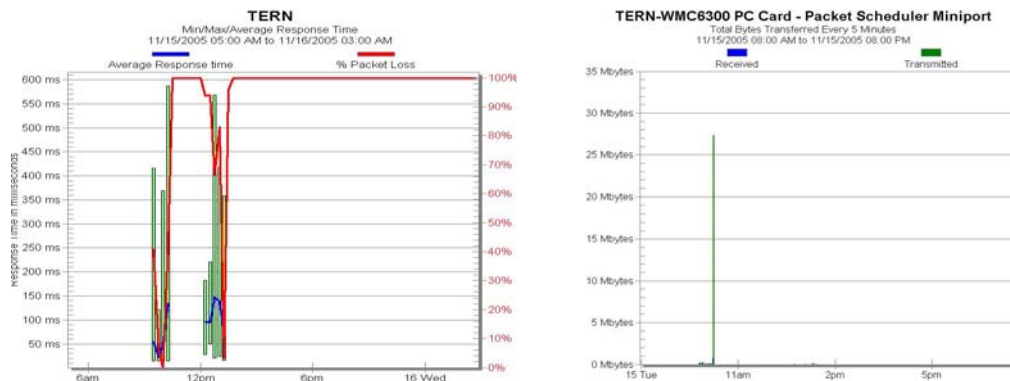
TERN
Min/Max/Average Response Time
11/15/2005 05:00 AM to 11/16/2005 03:00 AM

Average Response time
% Packet Loss

600 ms
550 ms
500 ms
450 ms
400 ms
350 ms
300 ms
250 ms
200 ms
150 ms
100 ms
50 ms

Response Time in Milliseconds

100%
90%
80%
70%
60%
50%
40%
30%
20%
10%
0%

6am
12pm
6pm
16 Wed

TERN-WMC6300 PC Card - Packet Scheduler Miniport
Total Bytes Transferred Every 5 Minutes
11/15/2005 08:00 AM to 11/15/2005 08:00 PM

Received
Transmitted

35 Mbytes
30 Mbytes
25 Mbytes
20 Mbytes
15 Mbytes
10 Mbytes
5 Mbytes
0 Mbytes

15 Tue
11am
2pm
5pm